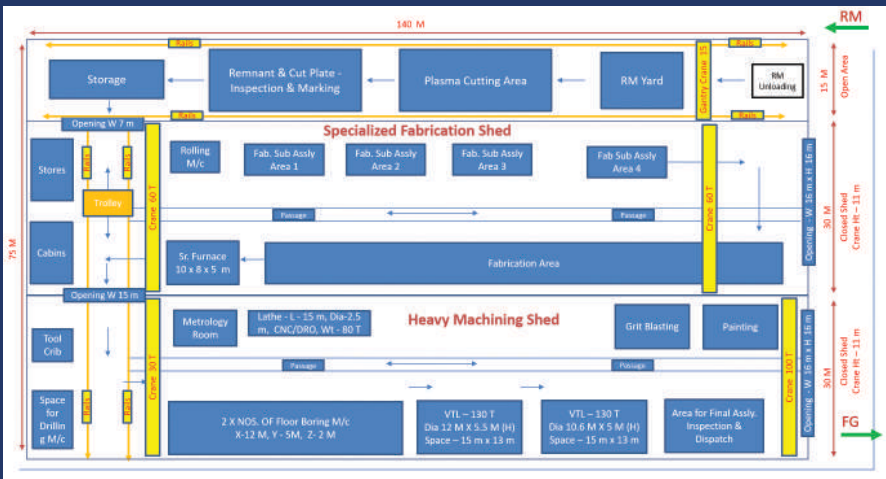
140 M

RM

Rails

Rails

Storage

Remnant & Cut Plate - Inspection & Marking

Plasma Cutting Area

RM Yard

Gantry Crane 35

RM Unloading

15 M

Open Area

Rails

Rails

Opening W 7 m

Specialized Fabrication Shed

Stores

Rails

Rails

Crane 60 T

Rolling M/c

Fab. Sub Assly Area 1

Fab. Sub Assly Area 2

Fab. Sub Assly Area 3

Fab Sub Assly Area 4

Crane 60 T

Opening - W 16 m x H 16 m

30 M

Closed Shed Crane Ht – 11 m

Trolley

Passage

Passage

75 M

Cabins

Sr. Furnace 10 x 8 x 5 m

Fabrication Area

Opening W 15 m

Tool Crib

Crane 30 T

Metrology Room

Lathe - L - 15 m, Dia-2.5 m, CNC/DRO, Wt - 80 T

Heavy Machining Shed

Grit Blasting

Painting

Crane 100 T

Opening - W 16 m x H 16 m

Closed Shed Crane Ht – 11 m

30 M

Passage

Passage

Space for Drilling M/c

Rails

Rails

2 X NOS. OF Floor Boring M/c X-12 M, Y - 5M, Z- 2 M

VTL – 130 T Dia 12 M X 5.5 M (H) Space – 15 m x 13 m

VTL – 130 T Dia 10.6 M X 5 M (H) Space – 15 m x 13 m

Area for Final Assly. Inspection & Dispatch

FG